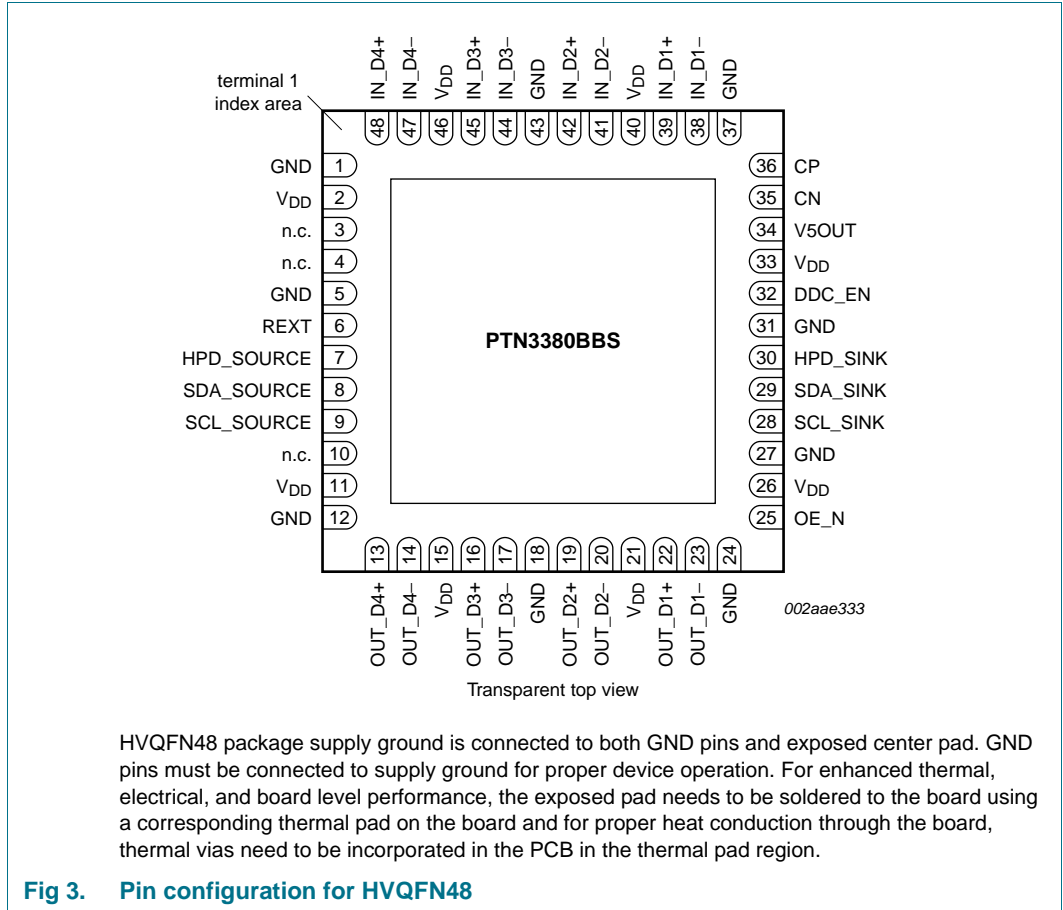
terminal 1 index area

IN_D4+ 48
IN_D4– 47
$V_{DD}$ 46
IN_D3+ 45
IN_D3– 44
GND 43
IN_D2+ 42
IN_D2– 41
$V_{DD}$ 40
IN_D1+ 39
IN_D1– 38
GND 37

GND 1
$V_{DD}$ 2
n.c. 3
n.c. 4
GND 5
REXT 6
HPD_SOURCE 7
SDA_SOURCE 8
SCL_SOURCE 9
n.c. 10
$V_{DD}$ 11
GND 12

PTN3380BBS

36 CP
35 CN
34 V5OUT
33 $V_{DD}$
32 DDC_EN
31 GND
30 HPD_SINK
29 SDA_SINK
28 SCL_SINK
27 GND
26 $V_{DD}$
25 OE_N

13 OUT_D4+
14 OUT_D4–
15 $V_{DD}$
16 OUT_D3+
17 OUT_D3–
18 GND
19 OUT_D2+
20 OUT_D2–
21 $V_{DD}$
22 OUT_D1+
23 OUT_D1–
24 GND

002aae333

Transparent top view

HVQFN48 package supply ground is connected to both GND pins and exposed center pad. GND pins must be connected to supply ground for proper device operation. For enhanced thermal, electrical, and board level performance, the exposed pad needs to be soldered to the board using a corresponding thermal pad on the board and for proper heat conduction through the board, thermal vias need to be incorporated in the PCB in the thermal pad region.

Fig 3. Pin configuration for HVQFN48